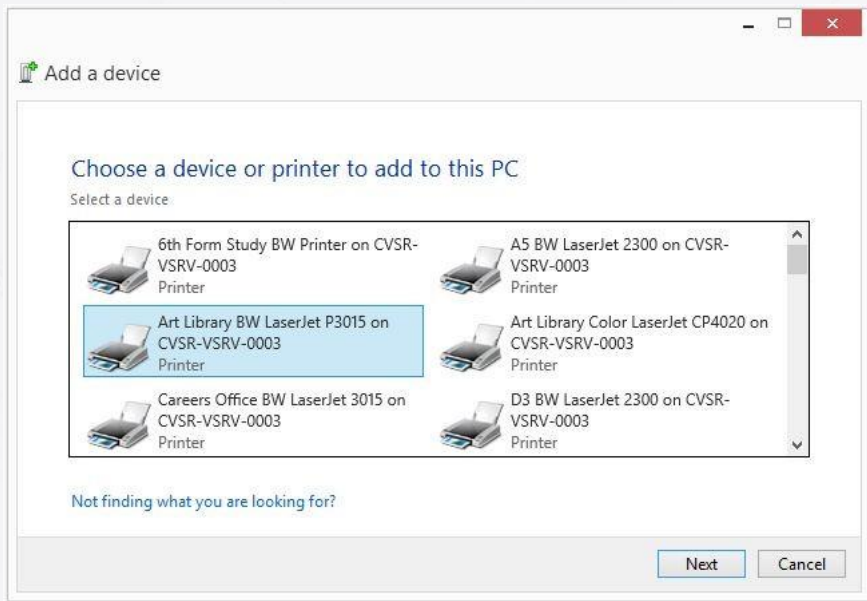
Add a device

Choose a device or printer to add to this PC

Select a device

6th Form Study BW Printer on CVSR-VSRV-0003
Printer

A5 BW LaserJet 2300 on CVSR-VSRV-0003
Printer

Art Library BW LaserJet P3015 on CVSR-VSRV-0003
Printer

Art Library Color LaserJet CP4020 on CVSR-VSRV-0003
Printer

Careers Office BW LaserJet 3015 on CVSR-VSRV-0003
Printer

D3 BW LaserJet 2300 on CVSR-VSRV-0003
Printer

Not finding what you are looking for?

Next
Cancel